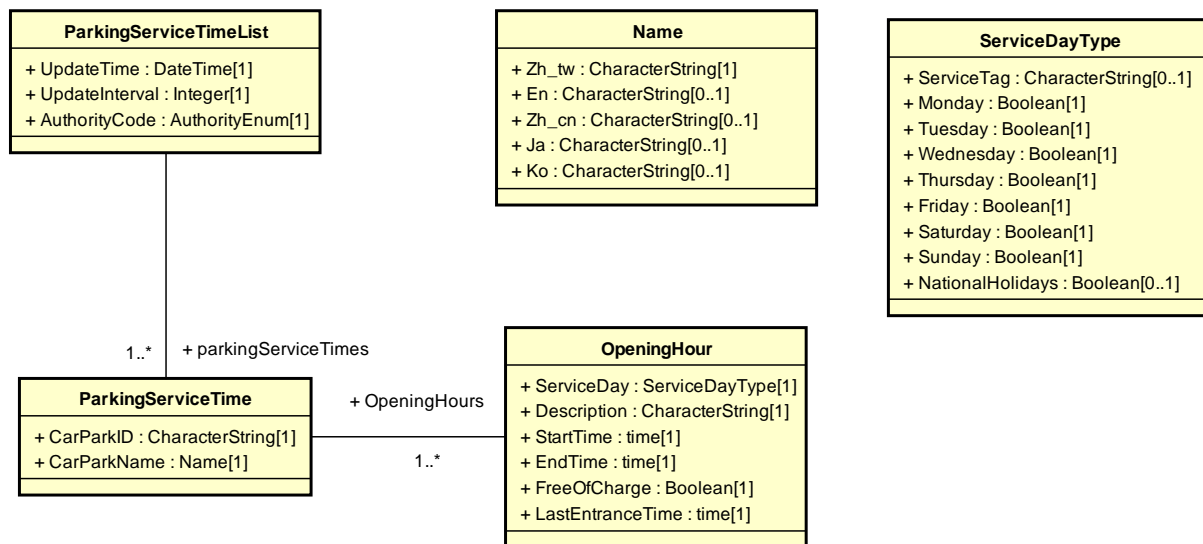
ParkingServiceTimeList

+ UpdateTime : DateTime[1]
+ UpdateInterval : Integer[1]
+ AuthorityCode : AuthorityEnum[1]

Name

+ Zh_tw : CharacterString[1]
+ En : CharacterString[0..1]
+ Zh_cn : CharacterString[0..1]
+ Ja : CharacterString[0..1]
+ Ko : CharacterString[0..1]

ServiceDayType

+ ServiceTag : CharacterString[0..1]
+ Monday : Boolean[1]
+ Tuesday : Boolean[1]
+ Wednesday : Boolean[1]
+ Thursday : Boolean[1]
+ Friday : Boolean[1]
+ Saturday : Boolean[1]
+ Sunday : Boolean[1]
+ NationalHolidays : Boolean[0..1]

1..*

+ parkingServiceTimes

ParkingServiceTime

+ CarParkID : CharacterString[1]
+ CarParkName : Name[1]

+ OpeningHours

1..*

OpeningHour

+ ServiceDay : ServiceDayType[1]
+ Description : CharacterString[1]
+ StartTime : time[1]
+ EndTime : time[1]
+ FreeOfCharge : Boolean[1]
+ LastEntranceTime : time[1]